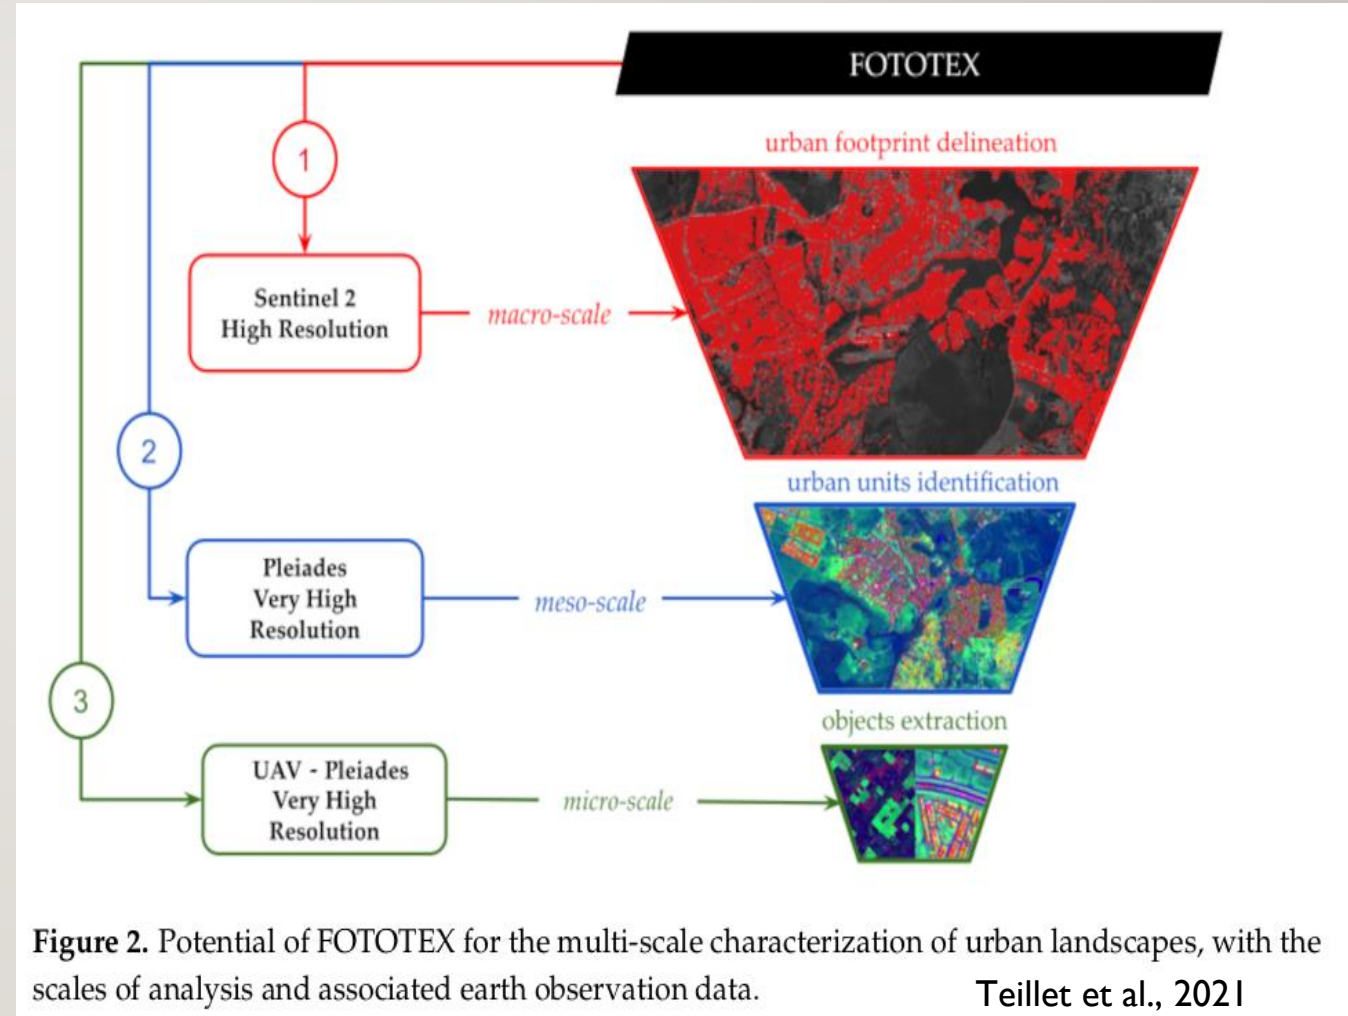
FOTOTEX

1

urban footprint delineation

Sentinel 2
High Resolution

macro-scale

2

urban units identification

Pleiades
Very High
Resolution

meso-scale

3

objects extraction

UAV - Pleiades
Very High
Resolution

micro-scale

**Figure 2.** Potential of FOTOTEX for the multi-scale characterization of urban landscapes, with the scales of analysis and associated earth observation data.

Teillet et al., 2021